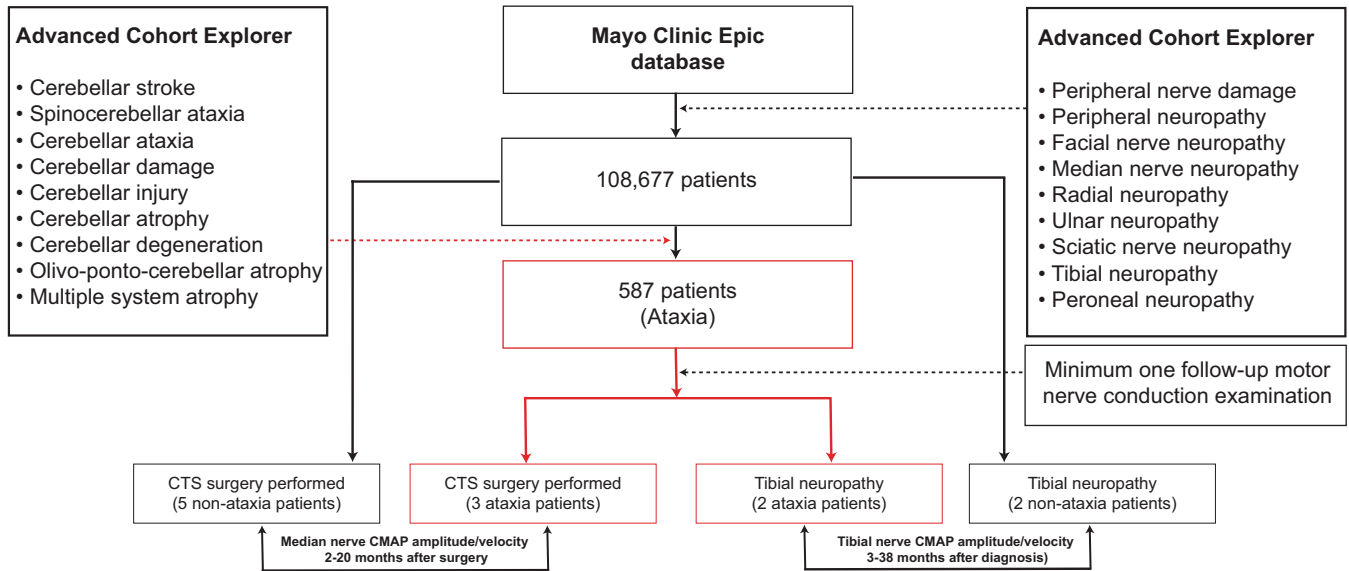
Advanced Cohort Explorer

• Cerebellar stroke
• Spinocerebellar ataxia
• Cerebellar ataxia
• Cerebellar damage
• Cerebellar injury
• Cerebellar atrophy
• Cerebellar degeneration
• Olivo-ponto-cerebellar atrophy
• Multiple system atrophy

Mayo Clinic Epic database

108,677 patients

587 patients (Ataxia)

Advanced Cohort Explorer

• Peripheral nerve damage
• Peripheral neuropathy
• Facial nerve neuropathy
• Median nerve neuropathy
• Radial neuropathy
• Ulnar neuropathy
• Sciatic nerve neuropathy
• Tibial neuropathy
• Peroneal neuropathy

Minimum one follow-up motor nerve conduction examination

CTS surgery performed (5 non-ataxia patients)

CTS surgery performed (3 ataxia patients)

Tibial neuropathy (2 ataxia patients)

Tibial neuropathy (2 non-ataxia patients)

Median nerve CMAP amplitude/velocity 2-20 months after surgery

Tibial nerve CMAP amplitude/velocity 3-38 months after diagnosis)